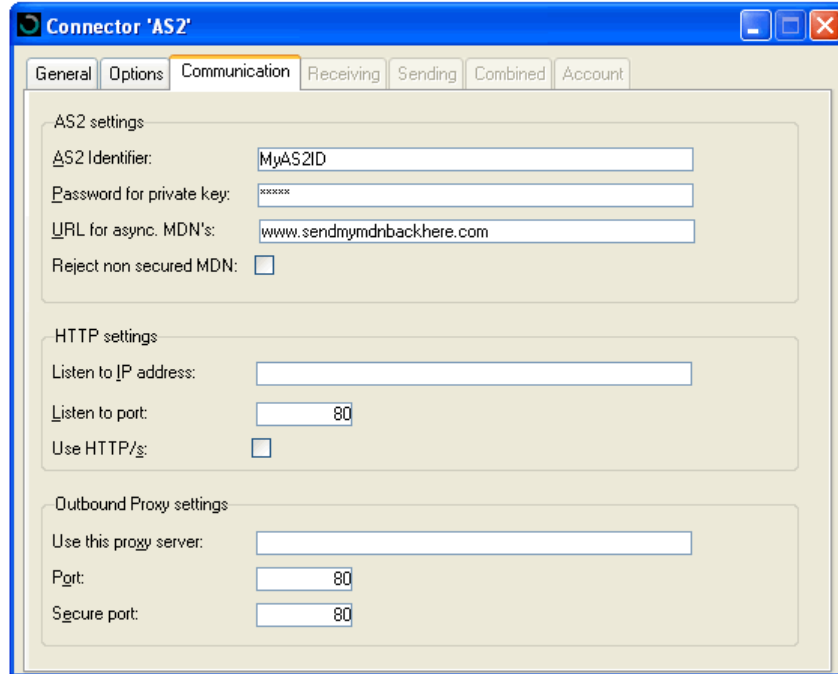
Connector 'AS2'

General | Options | Communication | Receiving | Sending | Combined | Account

AS2 settings

AS2 Identifier: MyAS2ID

Password for private key: *****

URL for async. MDN's: www.sendmymdnbackhere.com

Reject non secured MDN:

HTTP settings

Listen to IP address:

Listen to port: 80

Use HTTP/s:

Outbound Proxy settings

Use this proxy server:

Port: 80

Secure port: 80